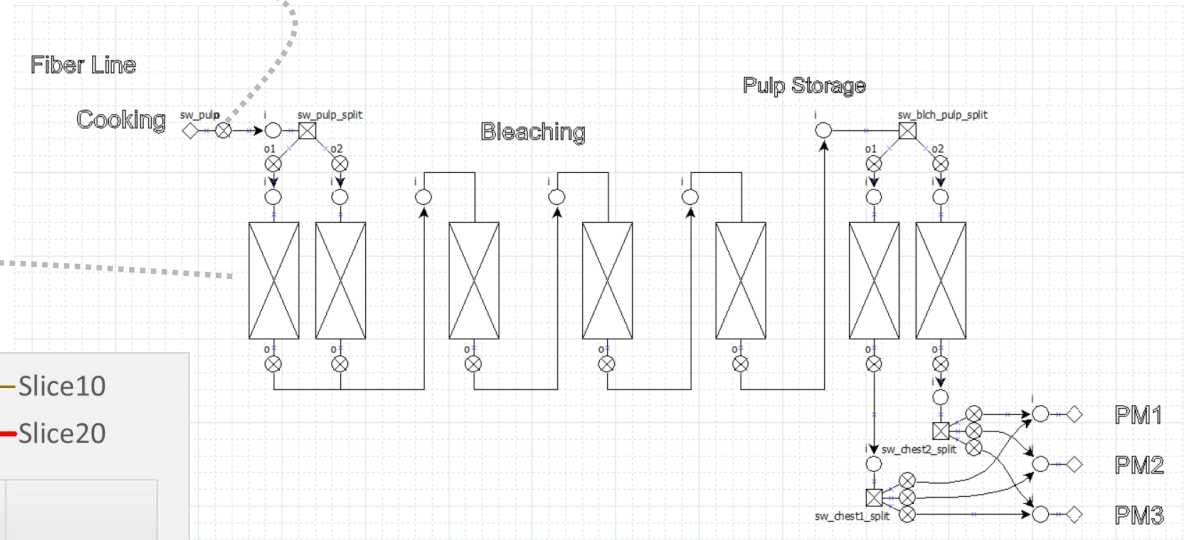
Fiber Line

Cooking

sw_pulp

i

sw_pulp_split

o1

o2

i

i

Bleaching

i

i

i

Pulp Storage

i

sw_blch_pulp_split

o1

o2

i

i

o

o

o

o

o

o

o

i

Slice10

Slice20

i

sw_chest2_split

PM1

PM2

PM3

sw_chest1_split